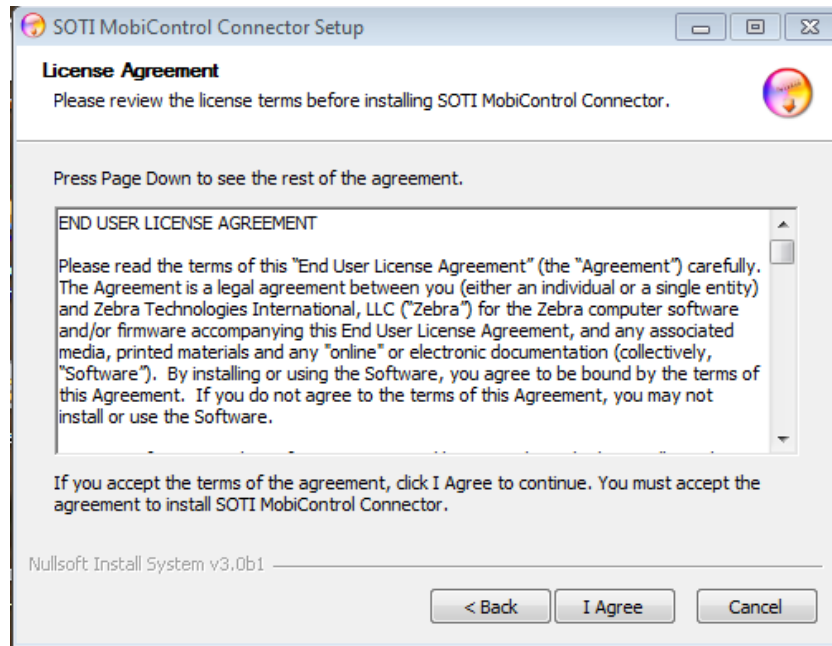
SOTI MobiControl Connector Setup

License Agreement
Please review the license terms before installing SOTI MobiControl Connector.

Press Page Down to see the rest of the agreement.

END USER LICENSE AGREEMENT

Please read the terms of this "End User License Agreement" (the "Agreement") carefully. The Agreement is a legal agreement between you (either an individual or a single entity) and Zebra Technologies International, LLC ("Zebra") for the Zebra computer software and/or firmware accompanying this End User License Agreement, and any associated media, printed materials and any "online" or electronic documentation (collectively, "Software"). By installing or using the Software, you agree to be bound by the terms of this Agreement. If you do not agree to the terms of this Agreement, you may not install or use the Software.

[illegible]

If you accept the terms of the agreement, click I Agree to continue. You must accept the agreement to install SOTI MobiControl Connector.

Nullsoft Install System v3.0b1

< Back
I Agree
Cancel